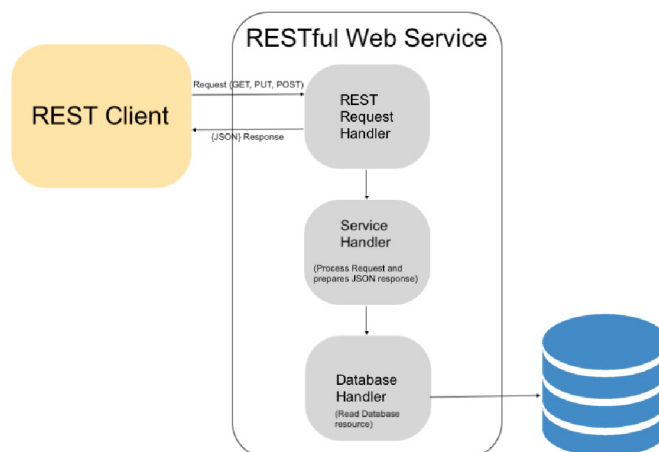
RESTful Web Service

REST Client

Request (GET, PUT, POST)

{JSON} Response

REST Request Handler

Service Handler

(Process Request and prepares JSON response)

Database Handler

(Read Database resource)